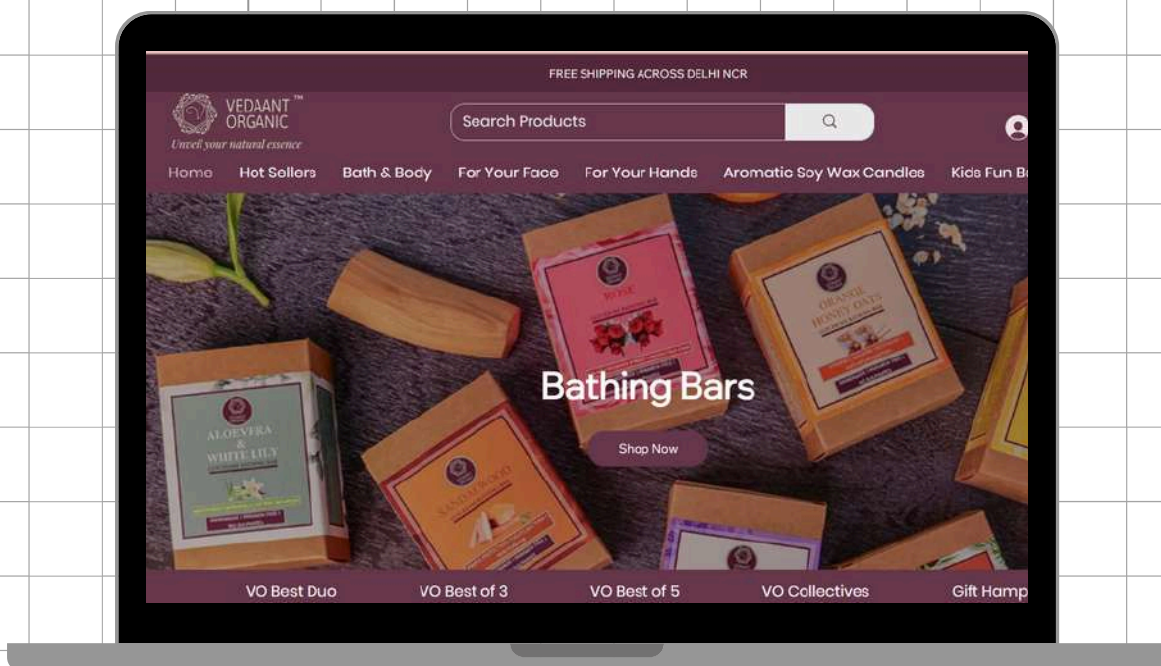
FREE SHIPPING ACROSS DELHI NCR

VEDAANT™ ORGANIC
Unveil your natural essence

Search Products

Home Hot Sellers Bath & Body For Your Face For Your Hands Aromatic Soy Wax Candles Kids Fun B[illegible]

ALOEVERA & WHITE LILY

ROSE

ORANGE HONEY OATS

SANDALWOOD

Bathing Bars

Shop Now

VO Best Duo VO Best of 3 VO Best of 5 VO Collectives Gift Hamp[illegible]